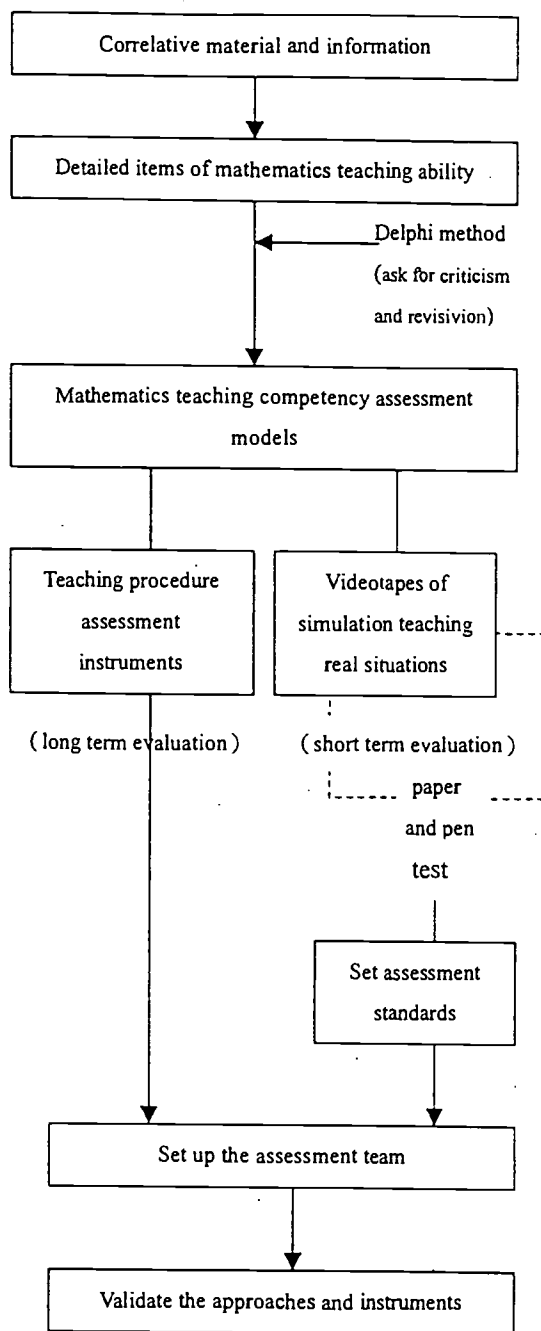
Correlative material and information

Detailed items of mathematics teaching ability

Delphi method (ask for criticism and revisivion)

Mathematics teaching competency assessment models

Teaching procedure assessment instruments

Videotapes of simulation teaching real situations

( long term evaluation )

( short term evaluation )

paper and pen test

Set assessment standards

Set up the assessment team

Validate the approaches and instruments